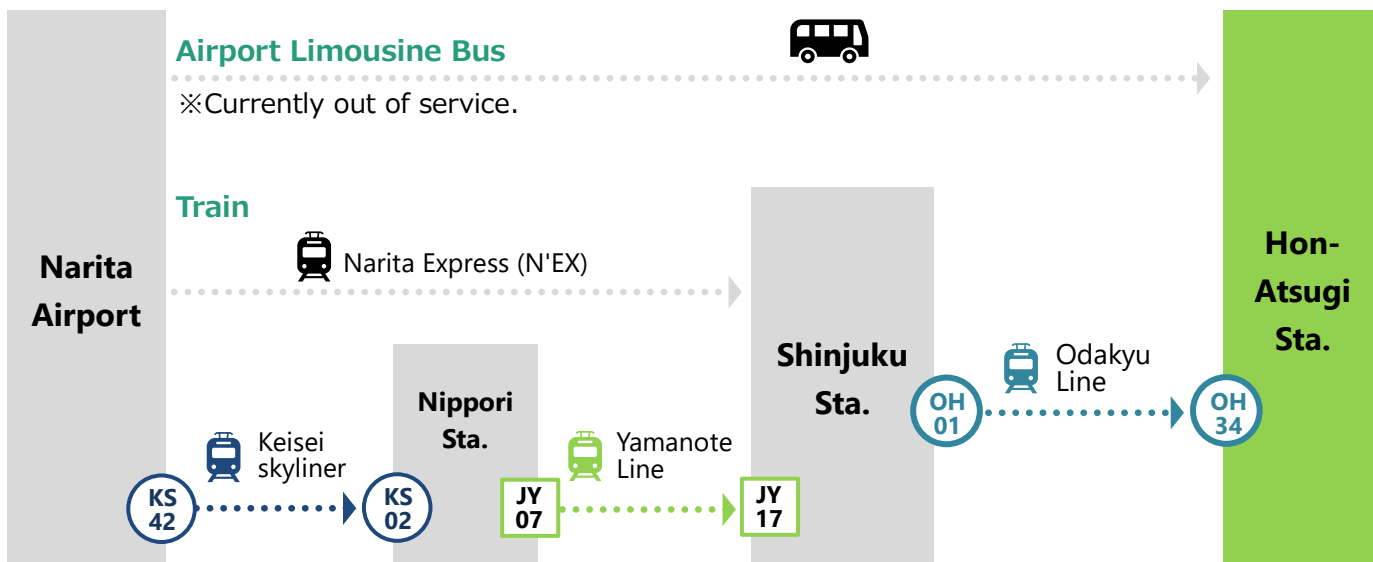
Airport Limousine Bus

※Currently out of service.

Train

Narita Airport

Narita Express (N'EX)

Hon-Atsugi Sta.

Shinjuku Sta.

Odakyu Line

OH 01

OH 34

Nippori Sta.

Keisei skyliner

Yamanote Line

KS 42

KS 02

JY 07

JY 17